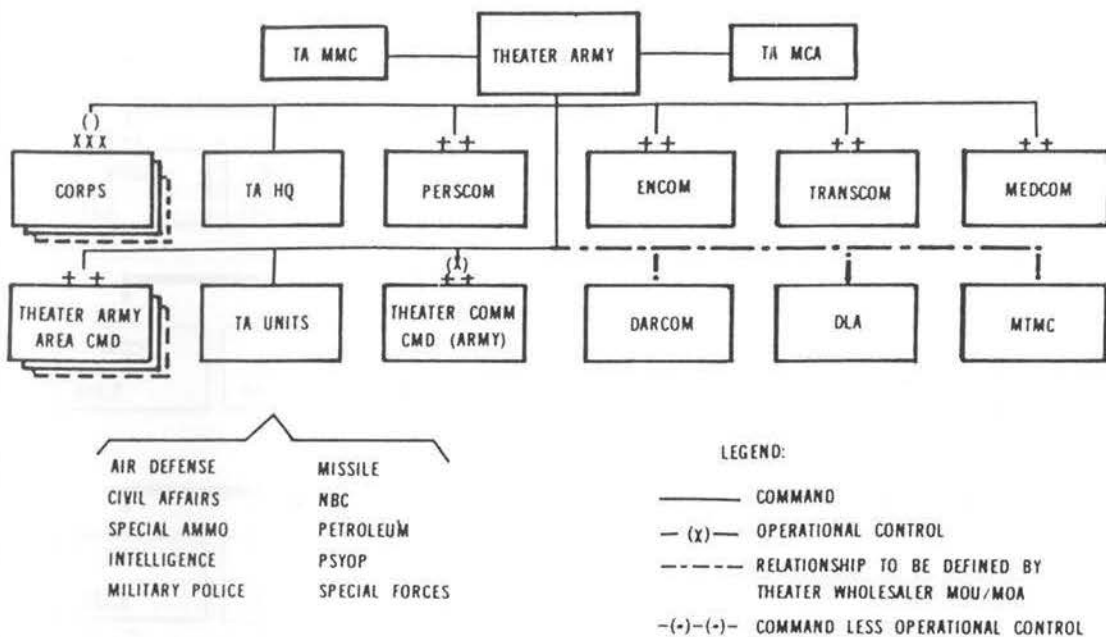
TA MMC

THEATER ARMY

TA MCA

()
XXX

CORPS

TA HQ

++

PERSCOM

++

ENCOM

++

TRANSCOM

++

MEDCOM

++

THEATER ARMY AREA CMD

TA UNITS

(X)
++

THEATER COMM CMD (ARMY)

DARCOM

DLA

MTMC

AIR DEFENSE
CIVIL AFFAIRS
SPECIAL AMMO
INTELLIGENCE
MILITARY POLICE

MISSILE
NBC
PETROLEUM
PSYOP
SPECIAL FORCES

LEGEND:

COMMAND

— (X) — OPERATIONAL CONTROL

RELATIONSHIP TO BE DEFINED BY THEATER WHOLESALER MOU/MOA

-(-)-(-)- COMMAND LESS OPERATIONAL CONTROL